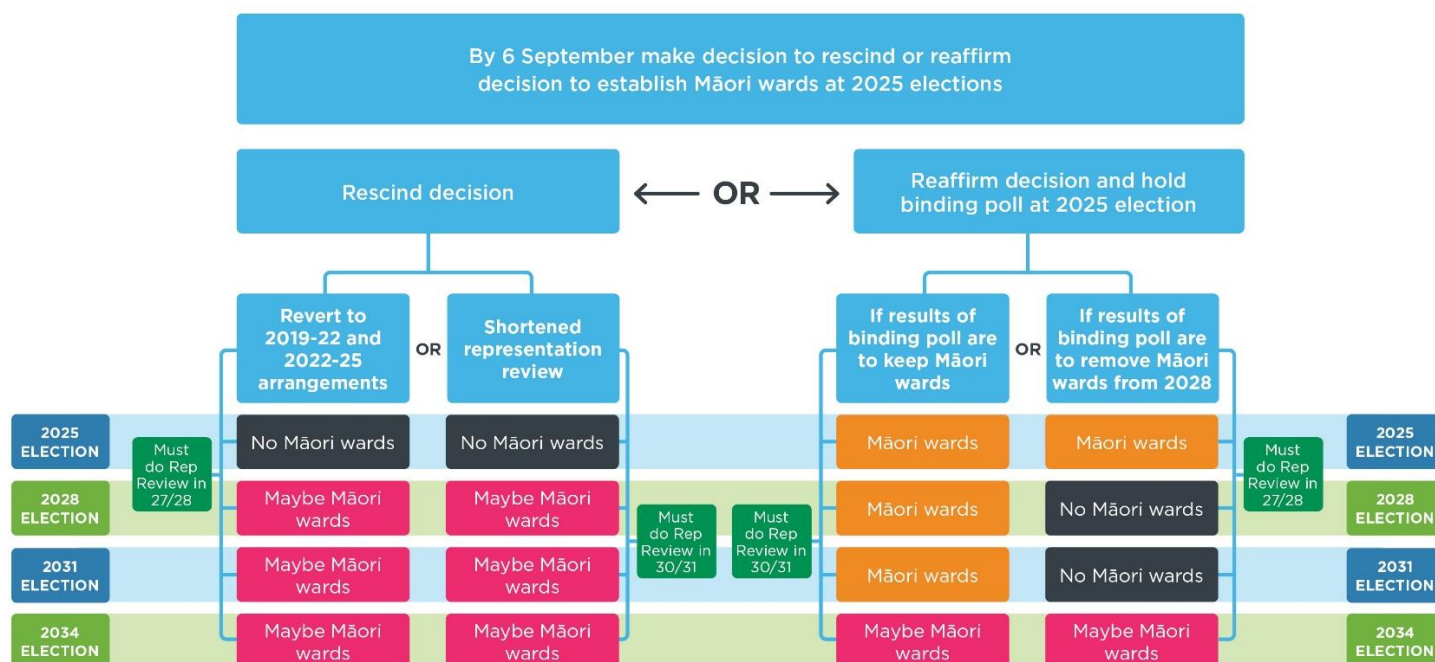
By 6 September make decision to rescind or reaffirm decision to establish Māori wards at 2025 elections

Rescind decision

OR

Reaffirm decision and hold binding poll at 2025 election

Revert to 2019-22 and 2022-25 arrangements

OR

Shortened representation review

If results of binding poll are to keep Māori wards

OR

If results of binding poll are to remove Māori wards from 2028

2025 ELECTION

Must do Rep Review in 27/28

No Māori wards

No Māori wards

Māori wards

Māori wards

Must do Rep Review in 27/28

2025 ELECTION

2028 ELECTION

Maybe Māori wards

Maybe Māori wards

Must do Rep Review in 30/31

Must do Rep Review in 30/31

Māori wards

No Māori wards

2028 ELECTION

2031 ELECTION

Maybe Māori wards

Maybe Māori wards

Māori wards

No Māori wards

2031 ELECTION

2034 ELECTION

Maybe Māori wards

Maybe Māori wards

Maybe Māori wards

Maybe Māori wards

2034 ELECTION